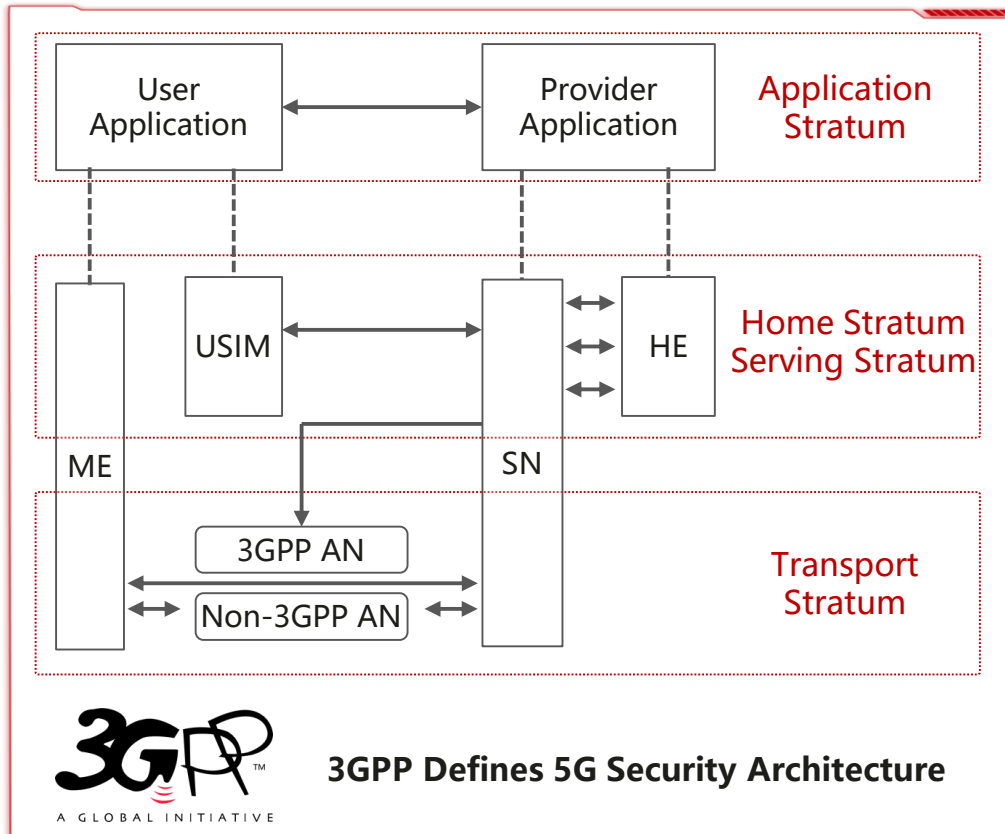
User Application

Provider Application

Application Stratum

USIM

HE

Home Stratum Serving Stratum

ME

SN

3GPP AN

Non-3GPP AN

Transport Stratum

3GPP™

A GLOBAL INITIATIVE

3GPP Defines 5G Security Architecture